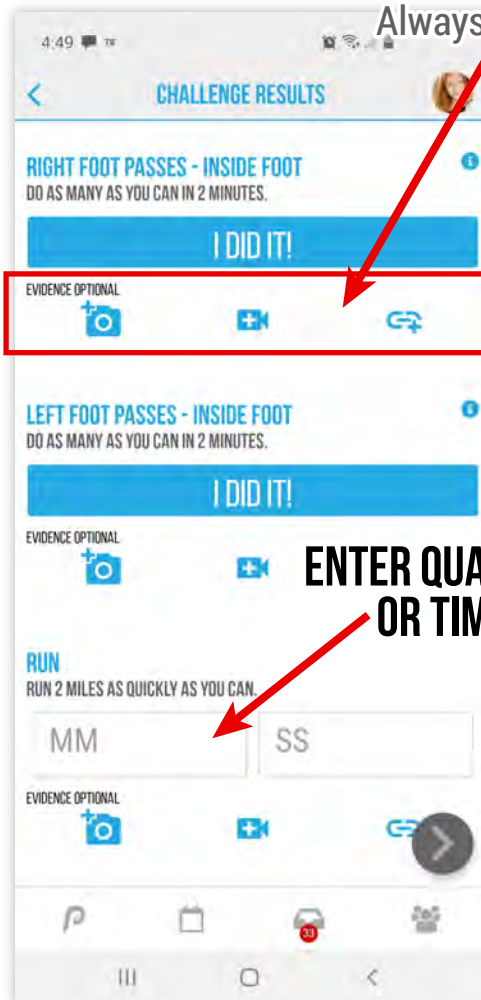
4:49

Always

CHALLENGE RESULTS

RIGHT FOOT PASSES - INSIDE FOOT
DO AS MANY AS YOU CAN IN 2 MINUTES.

I DID IT!

EVIDENCE OPTIONAL

LEFT FOOT PASSES - INSIDE FOOT
DO AS MANY AS YOU CAN IN 2 MINUTES.

I DID IT!

EVIDENCE OPTIONAL

ENTER QUA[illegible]
OR TIM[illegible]

RUN
RUN 2 MILES AS QUICKLY AS YOU CAN.

MM

SS

EVIDENCE OPTIONAL

33